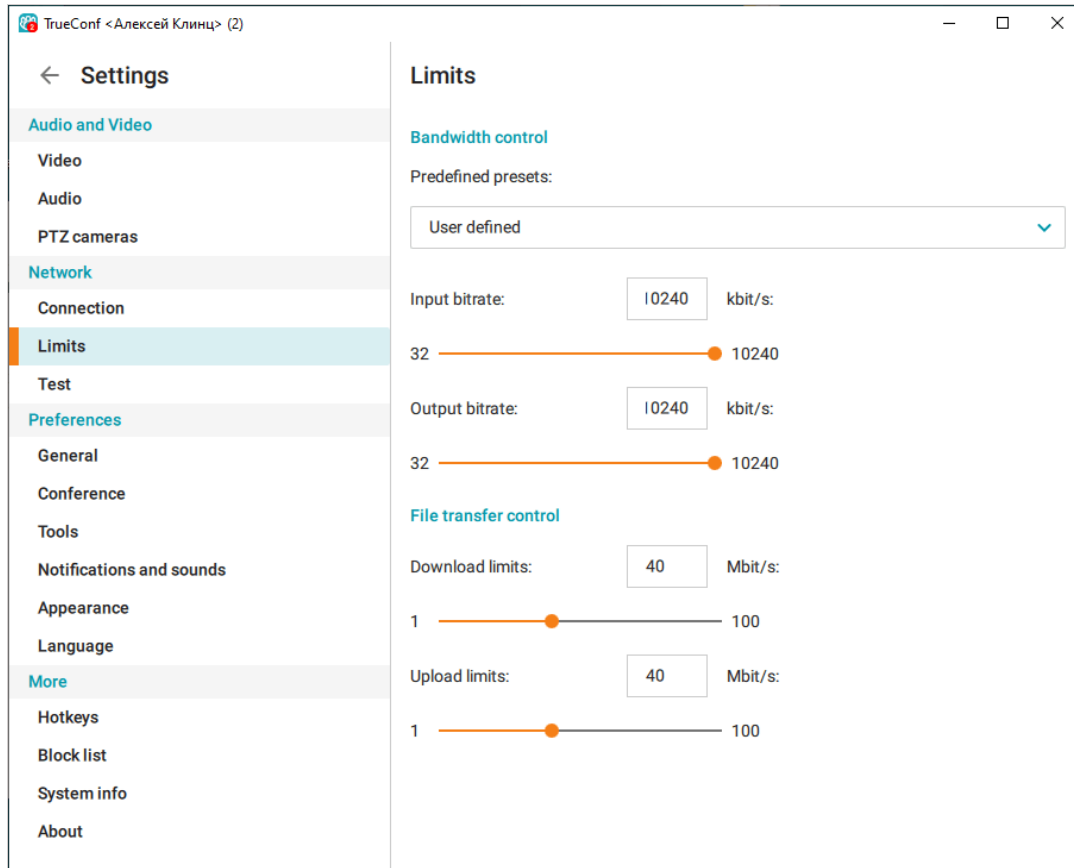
TrueConf <Алексей Клинц> (2)

Settings

Audio and Video
Video
Audio
PTZ cameras
Network
Connection
Limits
Test
Preferences
General
Conference
Tools
Notifications and sounds
Appearance
Language
More
Hotkeys
Block list
System info
About

Limits

Bandwidth control

Predefined presets:

User defined

Input bitrate: 10240 kbit/s:

32 10240

Output bitrate: 10240 kbit/s:

32 10240

File transfer control

Download limits: 40 Mbit/s:

1 100

Upload limits: 40 Mbit/s:

1 100